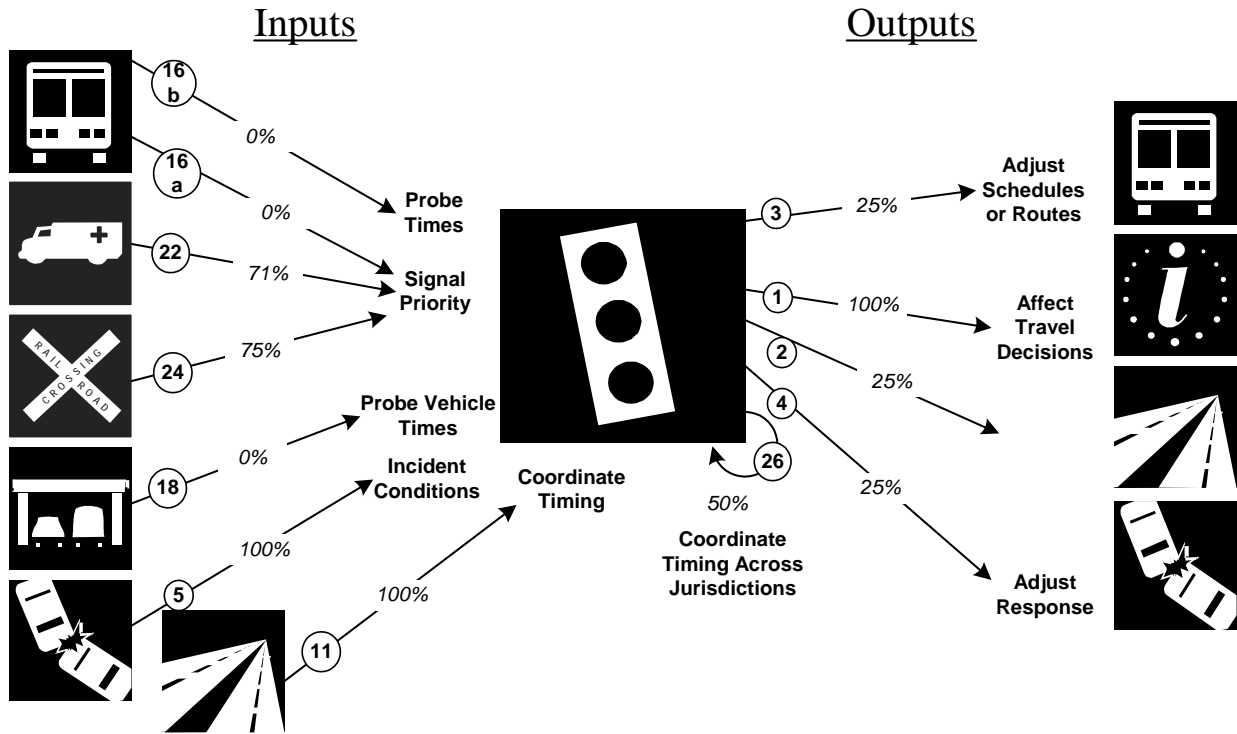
Inputs

Outputs

16 b

0%

16 a

0%

Probe Times

22

71%

Signal Priority

RAIL CROSSING ROAD

24

75%

Probe Vehicle Times

18

0%

Incident Conditions

100%

5

100%

11

Coordinate Timing

3

25%

Adjust Schedules or Routes

1

100%

Affect Travel Decisions

2

25%

4

25%

26

50%

Coordinate Timing Across Jurisdictions

Adjust Response